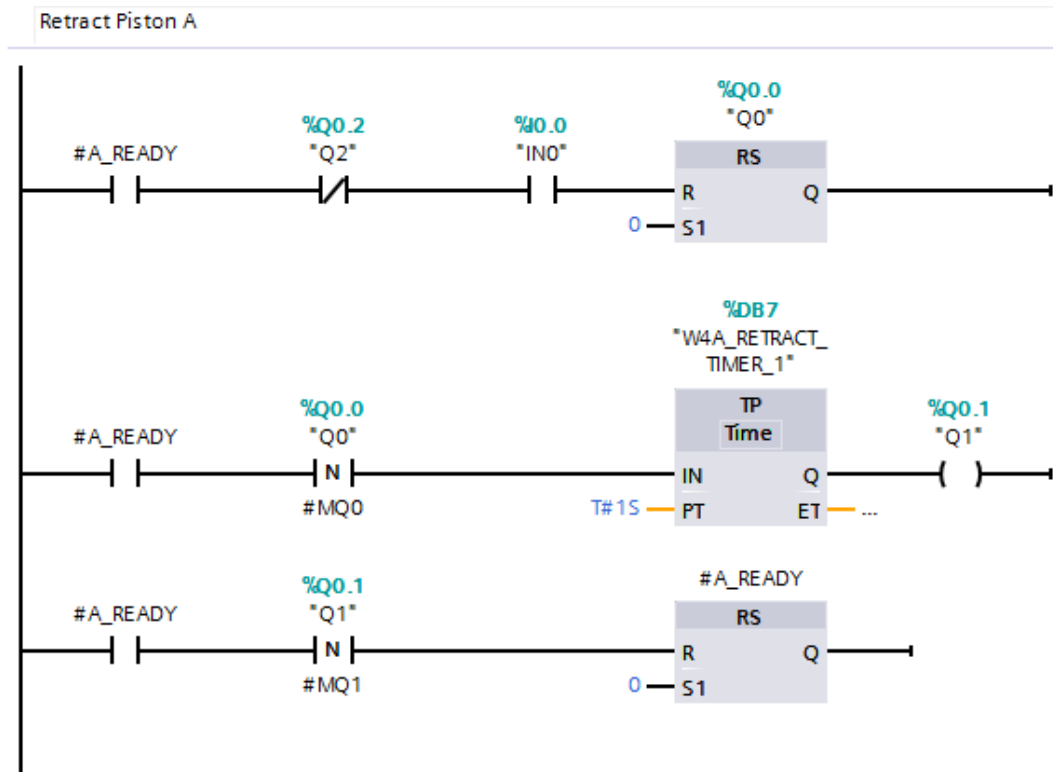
Retract Piston A

%Q0.0
"Q0"

#A_READY

%Q0.2
"Q2"

%I0.0
"IN0"

RS

R

Q

0

S1

%DB7
"W4A_RETRACT_TIMER_1"

TP
Time

#A_READY

%Q0.0
"Q0"

N

#MQ0

IN

Q

%Q0.1
"Q1"

T#1S

PT

ET

...

#A_READY

RS

#A_READY

%Q0.1
"Q1"

N

#MQ1

R

Q

0

S1